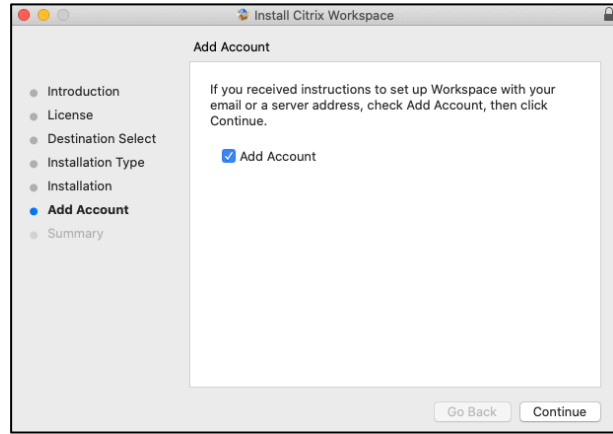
Install Citrix Workspace

Add Account

Introduction
License
Destination Select
Installation Type
Installation
Add Account
Summary

If you received instructions to set up Workspace with your email or a server address, check Add Account, then click Continue.

Add Account

Go Back
Continue